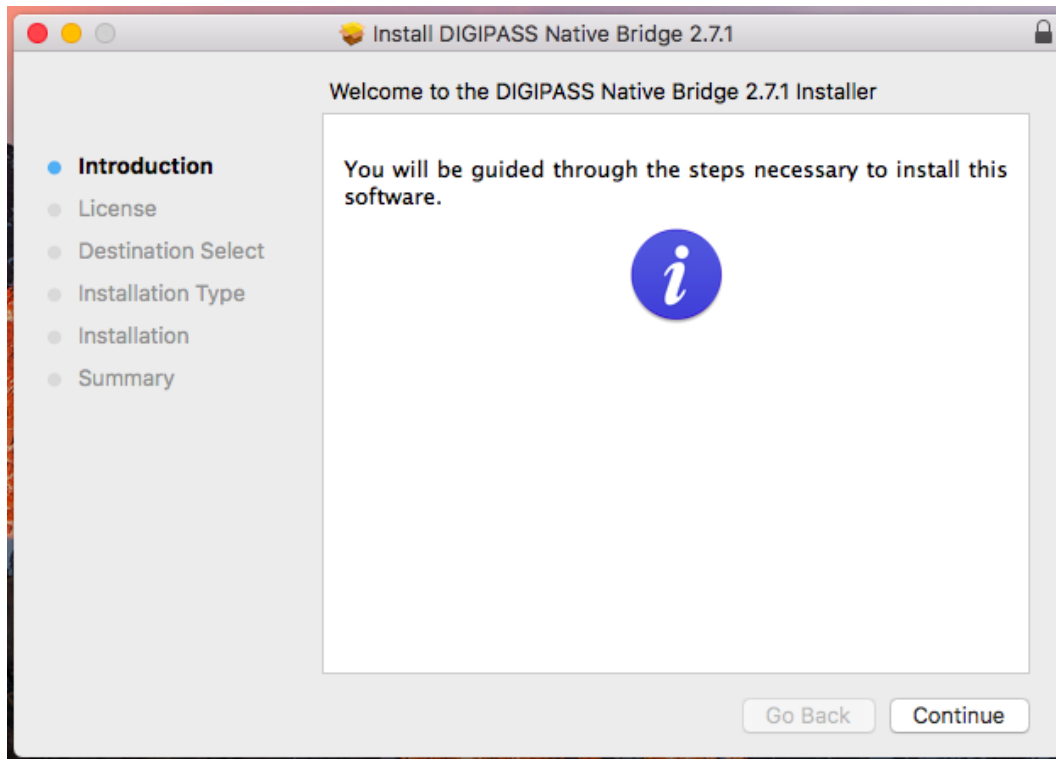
Install DIGIPASS Native Bridge 2.7.1

Welcome to the DIGIPASS Native Bridge 2.7.1 Installer

Introduction
License
Destination Select
Installation Type
Installation
Summary

You will be guided through the steps necessary to install this software.

i

Go Back
Continue